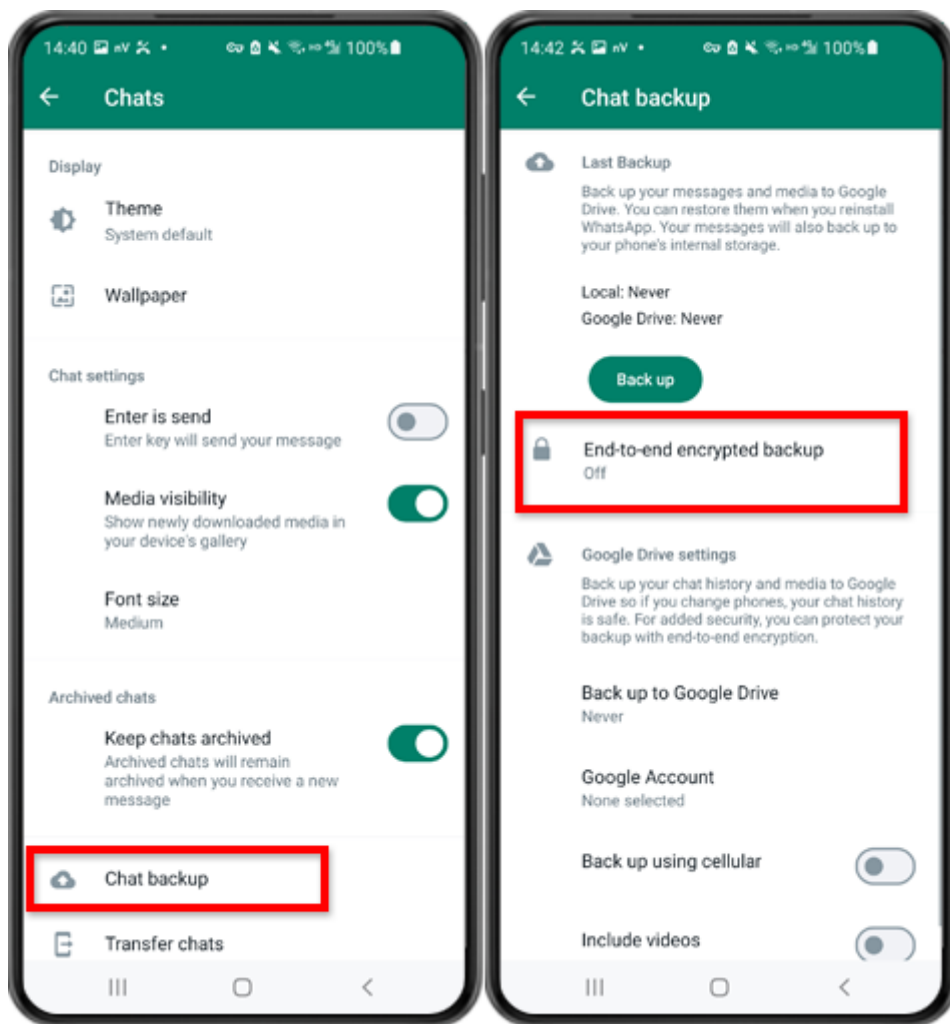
14:40 100%

Chats

Display

Theme
System default

Wallpaper

Chat settings

Enter is send
Enter key will send your message

Media visibility
Show newly downloaded media in your device's gallery

Font size
Medium

Archived chats

Keep chats archived
Archived chats will remain archived when you receive a new message

Chat backup

Transfer chats

14:42 100%

Chat backup

Last Backup
Back up your messages and media to Google Drive. You can restore them when you reinstall WhatsApp. Your messages will also back up to your phone's internal storage.

Local: Never
Google Drive: Never

Back up

End-to-end encrypted backup
Off

Google Drive settings
Back up your chat history and media to Google Drive so if you change phones, your chat history is safe. For added security, you can protect your backup with end-to-end encryption.

Back up to Google Drive
Never

Google Account
None selected

Back up using cellular

Include videos